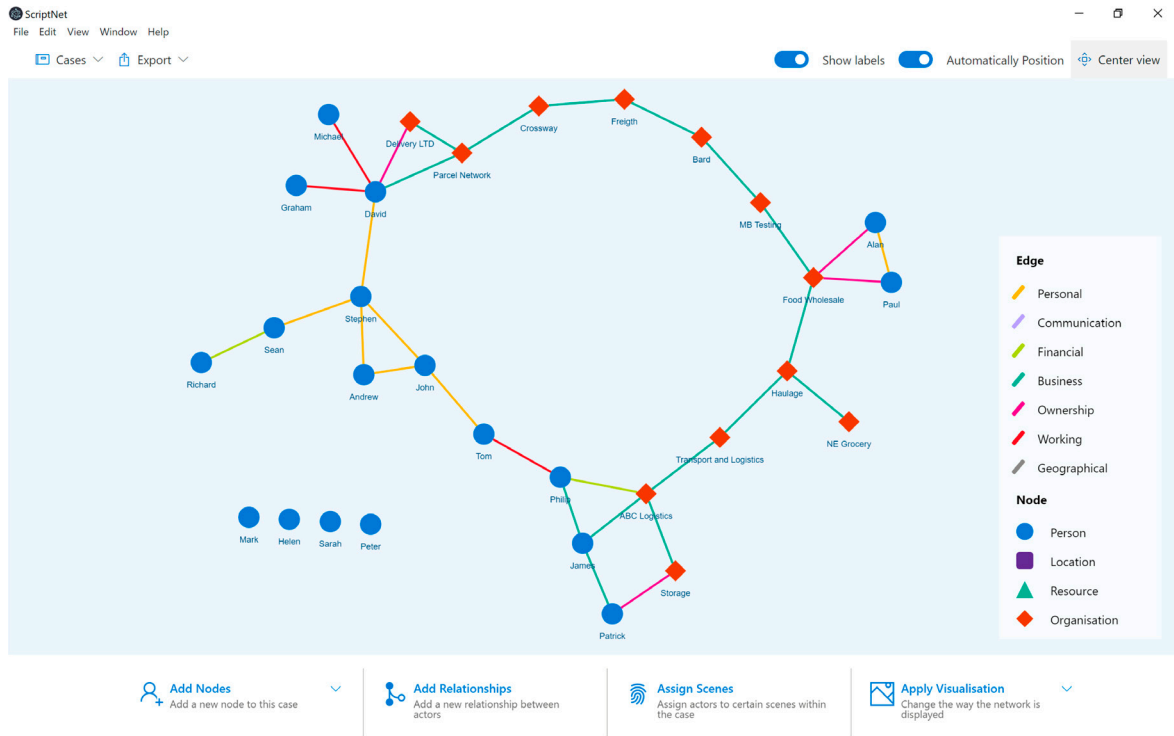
ScriptNet
File Edit View Window Help
Cases Export
Show labels Automatically Position Center view

Michael
Delivery LTD
Crossway
Freigth
Parcel Network
Bard
Graham
David
MB Testing
Alan
Food Wholesale
Paul
Stephen
Sean
Richard
Andrew
John
Haulage
NE Grocery
Tom
Transport and Logistics
Philip
ABC Logistics
Mark
Helen
Sarah
Peter
James
Storage
Patrick

Edge
Personal
Communication
Financial
Business
Ownership
Working
Geographical
Node
Person
Location
Resource
Organisation

Add Nodes
Add a new node to this case
Add Relationships
Add a new relationship between actors
Assign Scenes
Assign actors to certain scenes within the case
Apply Visualisation
Change the way the network is displayed